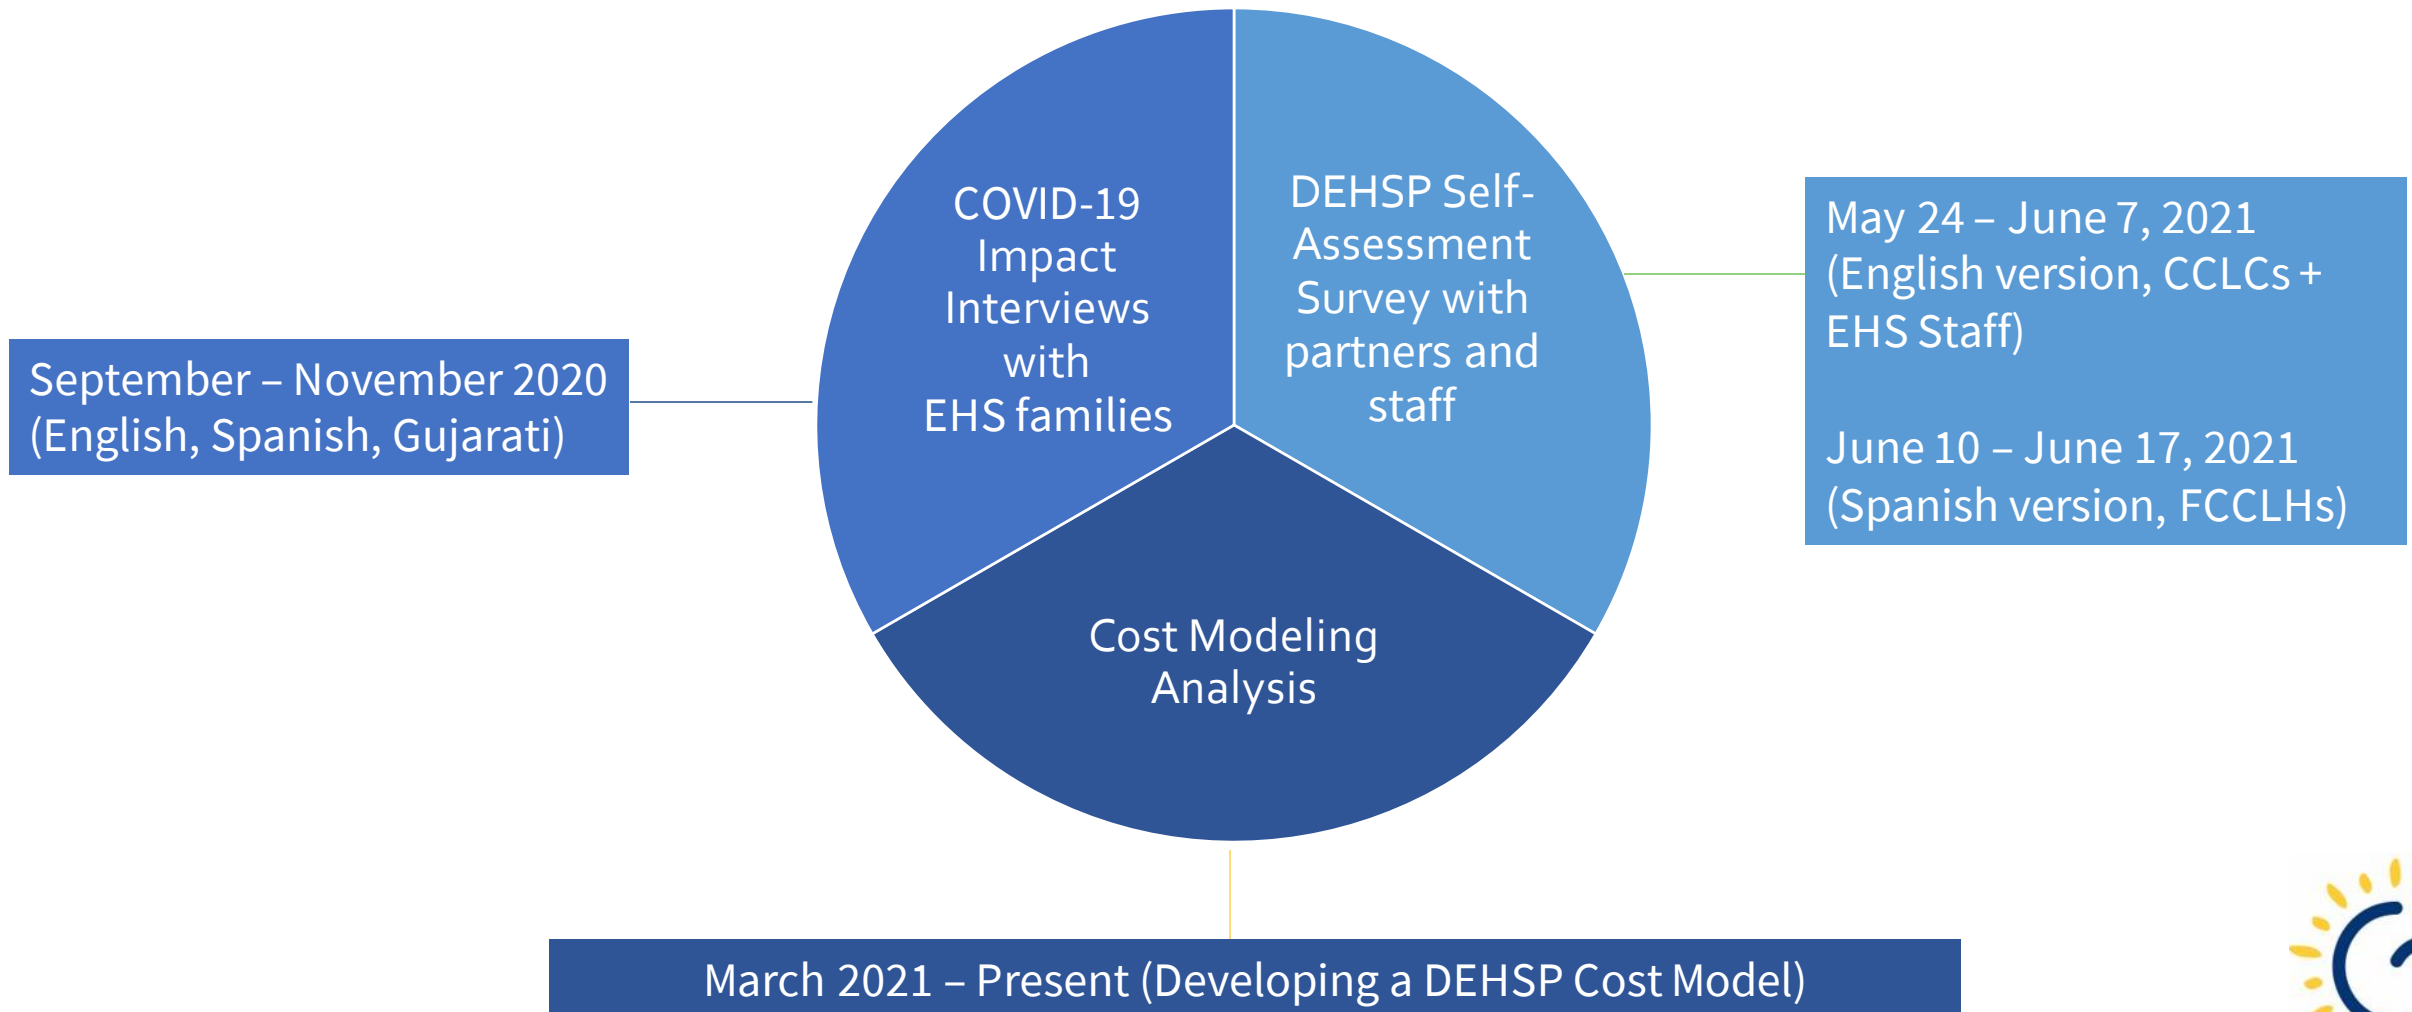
September – November 2020
(English, Spanish, Gujarati)

COVID-19 Impact Interviews with EHS families

DEHSP Self-Assessment Survey with partners and staff

May 24 – June 7, 2021
(English version, CCLCs + EHS Staff)

June 10 – June 17, 2021
(Spanish version, FCCLHs)

Cost Modeling Analysis

March 2021 – Present (Developing a DEHSP Cost Model)